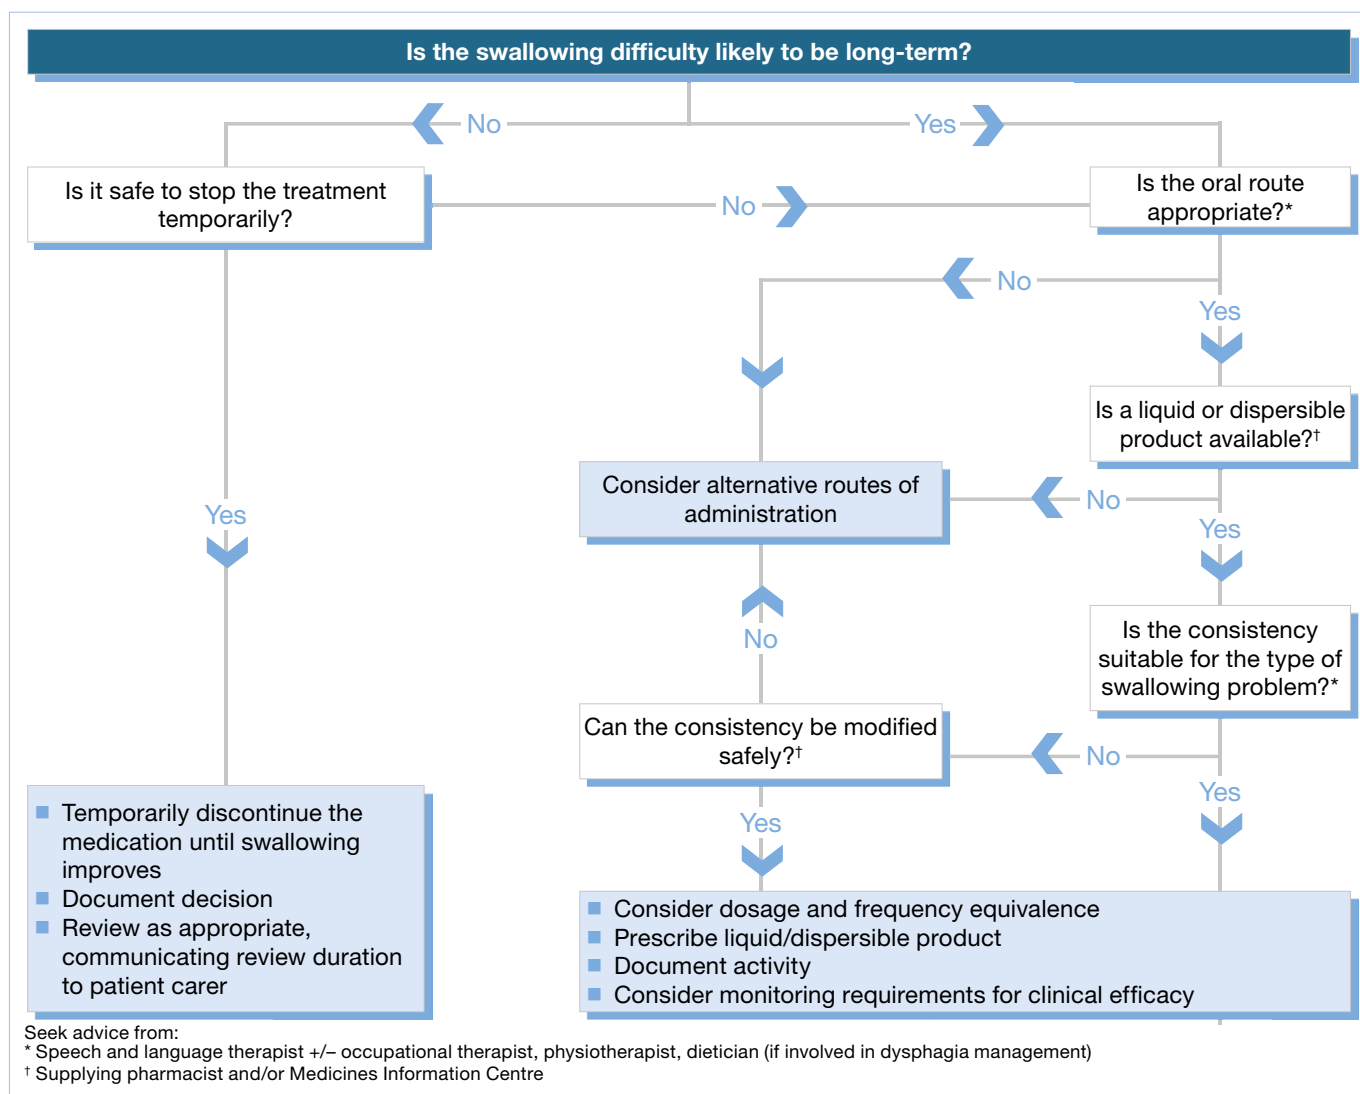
Is the swallowing difficulty likely to be long-term?

No

Yes

Is it safe to stop the treatment temporarily?

No

Is the oral route appropriate?*

No

Yes

Is a liquid or dispersible product available?†

Consider alternative routes of administration

No

Yes

Yes

No

Is the consistency suitable for the type of swallowing problem?*

Can the consistency be modified safely?†

No

Yes

Yes

- Temporarily discontinue the medication until swallowing improves
- Document decision
- Review as appropriate, communicating review duration to patient carer

- Consider dosage and frequency equivalence
- Prescribe liquid/dispersible product
- Document activity
- Consider monitoring requirements for clinical efficacy

Seek advice from:
* Speech and language therapist +/– occupational therapist, physiotherapist, dietician (if involved in dysphagia management)
† Supplying pharmacist and/or Medicines Information Centre